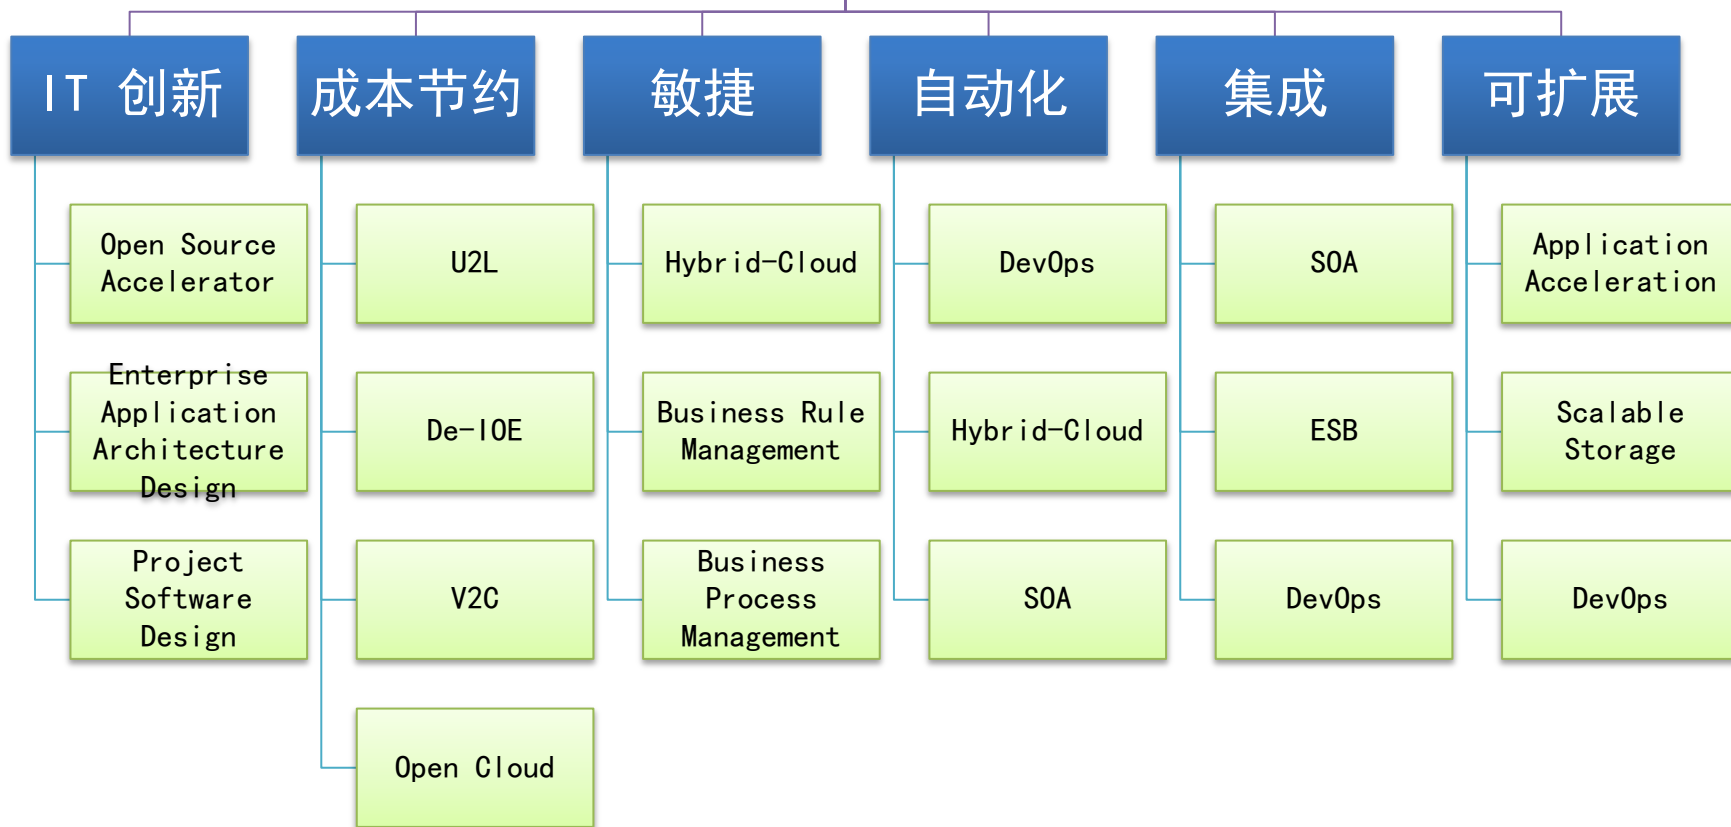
IT 创新

Open Source Accelerator

Enterprise Application Architecture Design

Project Software Design

成本节约

U2L

De-IOE

V2C

Open Cloud

敏捷

Hybrid-Cloud

Business Rule Management

Business Process Management

自动化

DevOps

Hybrid-Cloud

SOA

集成

SOA

ESB

DevOps

可扩展

Application Acceleration

Scalable Storage

DevOps